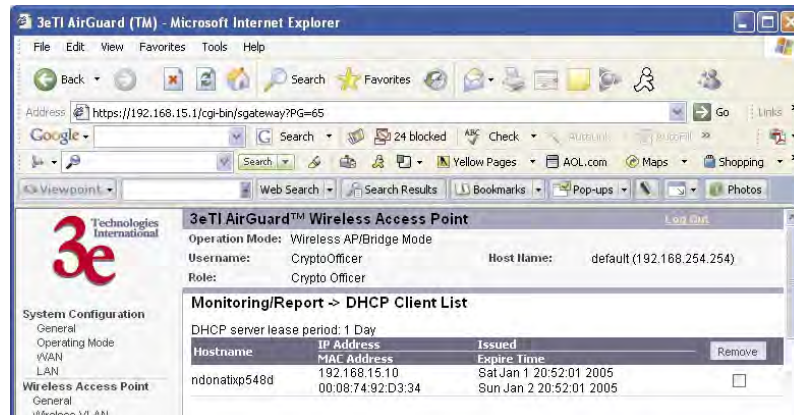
3eTI AirGuard (TM) - Microsoft Internet Explorer

File Edit View Favorites Tools Help

Back Search Favorites

Address https://192.168.15.1/cgi-bin/sgateway?PG=65 Go Links

Google Search 24 blocked Check AutoLink AutoFill

Search Yellow Pages AOL.com Maps Shopping

Viewpoint Web Search Search Results Bookmarks Pop-ups Photos

3e Technologies International

3eTI AirGuard™ Wireless Access Point Log Out

Operation Mode: Wireless AP/Bridge Mode

Username: CryptoOfficer Host Name: default (192.168.254.254)

Role: Crypto Officer

System Configuration
General
Operating Mode
WAN
LAN
Wireless Access Point
General
Wireless VLAN

Monitoring/Report -> DHCP Client List

DHCP server lease period: 1 Day

| Hostname | IP Address / MAC Address | Issued / Expire Time | Remove |
|---|---|---|---|
| ndonatixp548d | 192.168.15.10 / 00:08:74:92:D3:34 | Sat Jan 1 20:52:01 2005 / Sun Jan 2 20:52:01 2005 | |